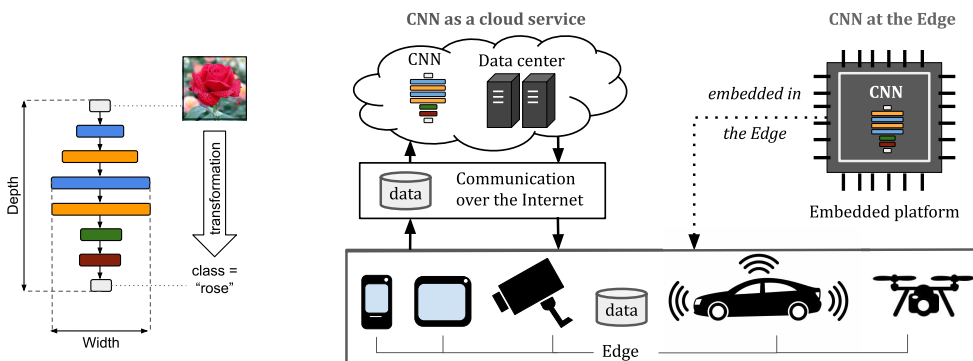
Depth

Width

transformation

class = "rose"

CNN as a cloud service

CNN

Data center

data

Communication over the Internet

CNN at the Edge

embedded in the Edge

CNN

Embedded platform

data

Edge